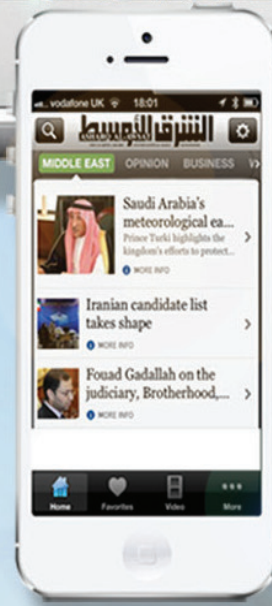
vodafone UK 18:01

الشرق الأوسط
ASHARQ AL-AWSAT

MIDDLE EAST OPINION BUSINESS V

Saudi Arabia's meteorological ea...
Prince Turki highlights the kingdom's efforts to protect...
MORE INFO

Iranian candidate list takes shape
MORE INFO

Fouad Gadallah on the judiciary, Brotherhood,...
MORE INFO

Home Favorites Video More